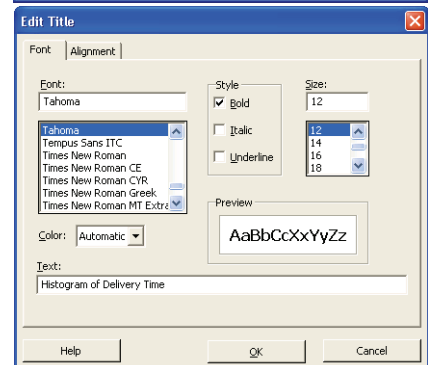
Edit Title

Font | Alignment

Font:
Tahoma

Tahoma
Tempus Sans ITC
Times New Roman
Times New Roman CE
Times New Roman CYR
Times New Roman Greek
Times New Roman MT Extra

Style
☑ Bold
☐ Italic
☐ Underline

Size:
12

12
14
16
18

Color: Automatic

Preview
AaBbCcXxYyZz

Text:
Histogram of Delivery Time

Help | OK | Cancel